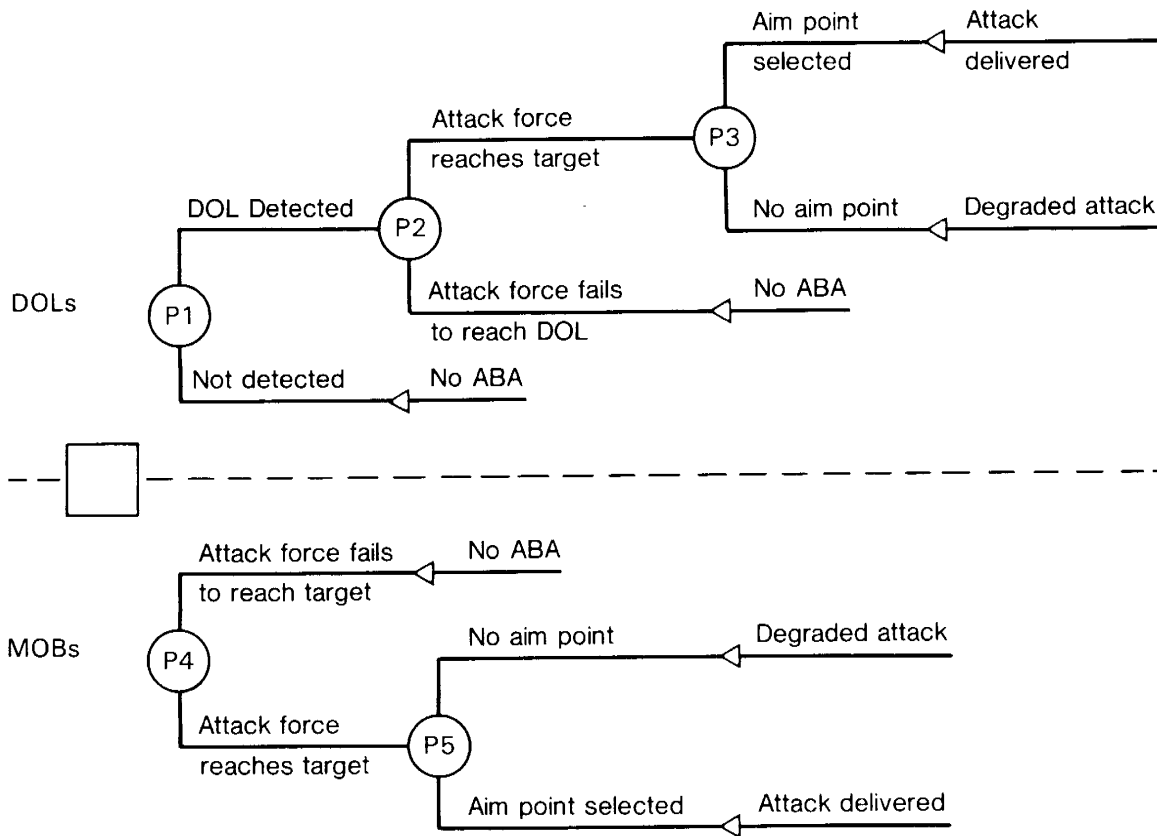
Aim point selected

Attack delivered

Attack force reaches target

P3

DOL Detected

P2

No aim point

Degraded attack

DOLs

P1

Attack force fails to reach DOL

No ABA

Not detected

No ABA

Attack force fails to reach target

No ABA

MOBs

P4

No aim point

Degraded attack

Attack force reaches target

P5

Aim point selected

Attack delivered